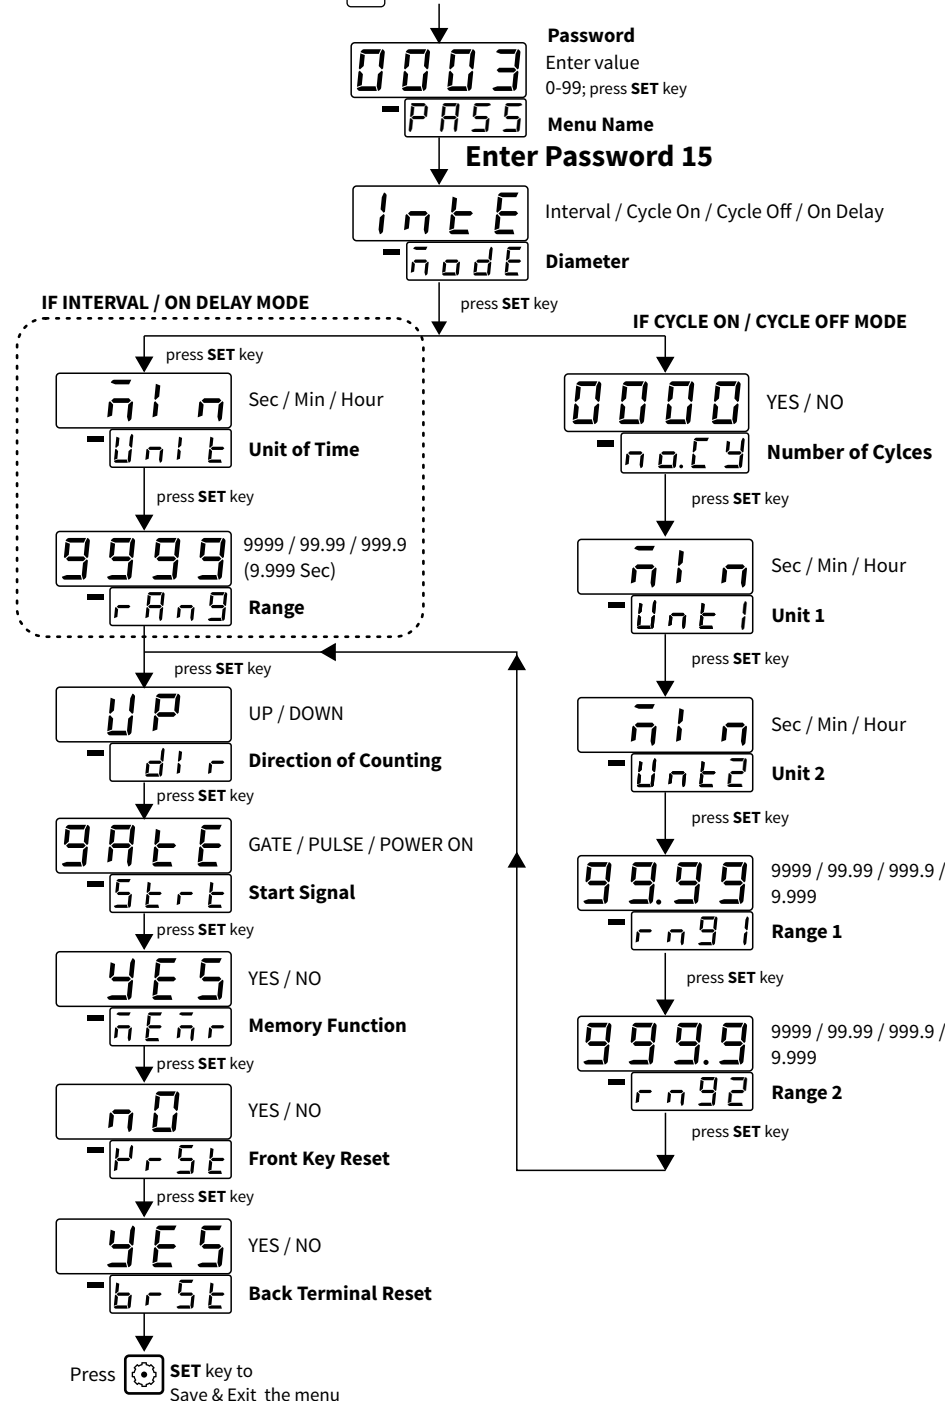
0003
PASS
Password
Enter value
0-99; press SET key
Menu Name

Enter Password 15

IntE
mode
Interval / Cycle On / Cycle Off / On Delay
Diameter

press SET key

IF INTERVAL / ON DELAY MODE

press SET key

min
Unit
Sec / Min / Hour
Unit of Time

press SET key

9999
rAng
9999 / 99.99 / 999.9 (9.999 Sec)
Range

IF CYCLE ON / CYCLE OFF MODE

0000
no.CY
YES / NO
Number of Cylces

press SET key

min
Unt1
Sec / Min / Hour
Unit 1

press SET key

min
Unt2
Sec / Min / Hour
Unit 2

press SET key

99.99
rng1
9999 / 99.99 / 999.9 / 9.999
Range 1

press SET key

999.9
rng2
9999 / 99.99 / 999.9 / 9.999
Range 2

press SET key

press SET key

UP
dir
UP / DOWN
Direction of Counting

press SET key

gAtE
Strt
GATE / PULSE / POWER ON
Start Signal

press SET key

YES
mEmr
YES / NO
Memory Function

press SET key

nO
Frst
YES / NO
Front Key Reset

press SET key

YES
brSt
YES / NO
Back Terminal Reset

Press SET key to Save & Exit the menu